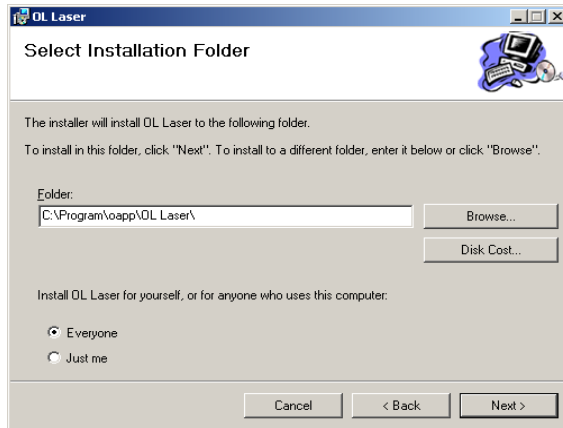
OL Laser

Select Installation Folder

The installer will install OL Laser to the following folder.

To install in this folder, click "Next". To install to a different folder, enter it below or click "Browse".

Folder:

C:\Program\oapp\OL Laser\

Browse...

Disk Cost...

Install OL Laser for yourself, or for anyone who uses this computer:

Everyone

Just me

Cancel

< Back

Next >